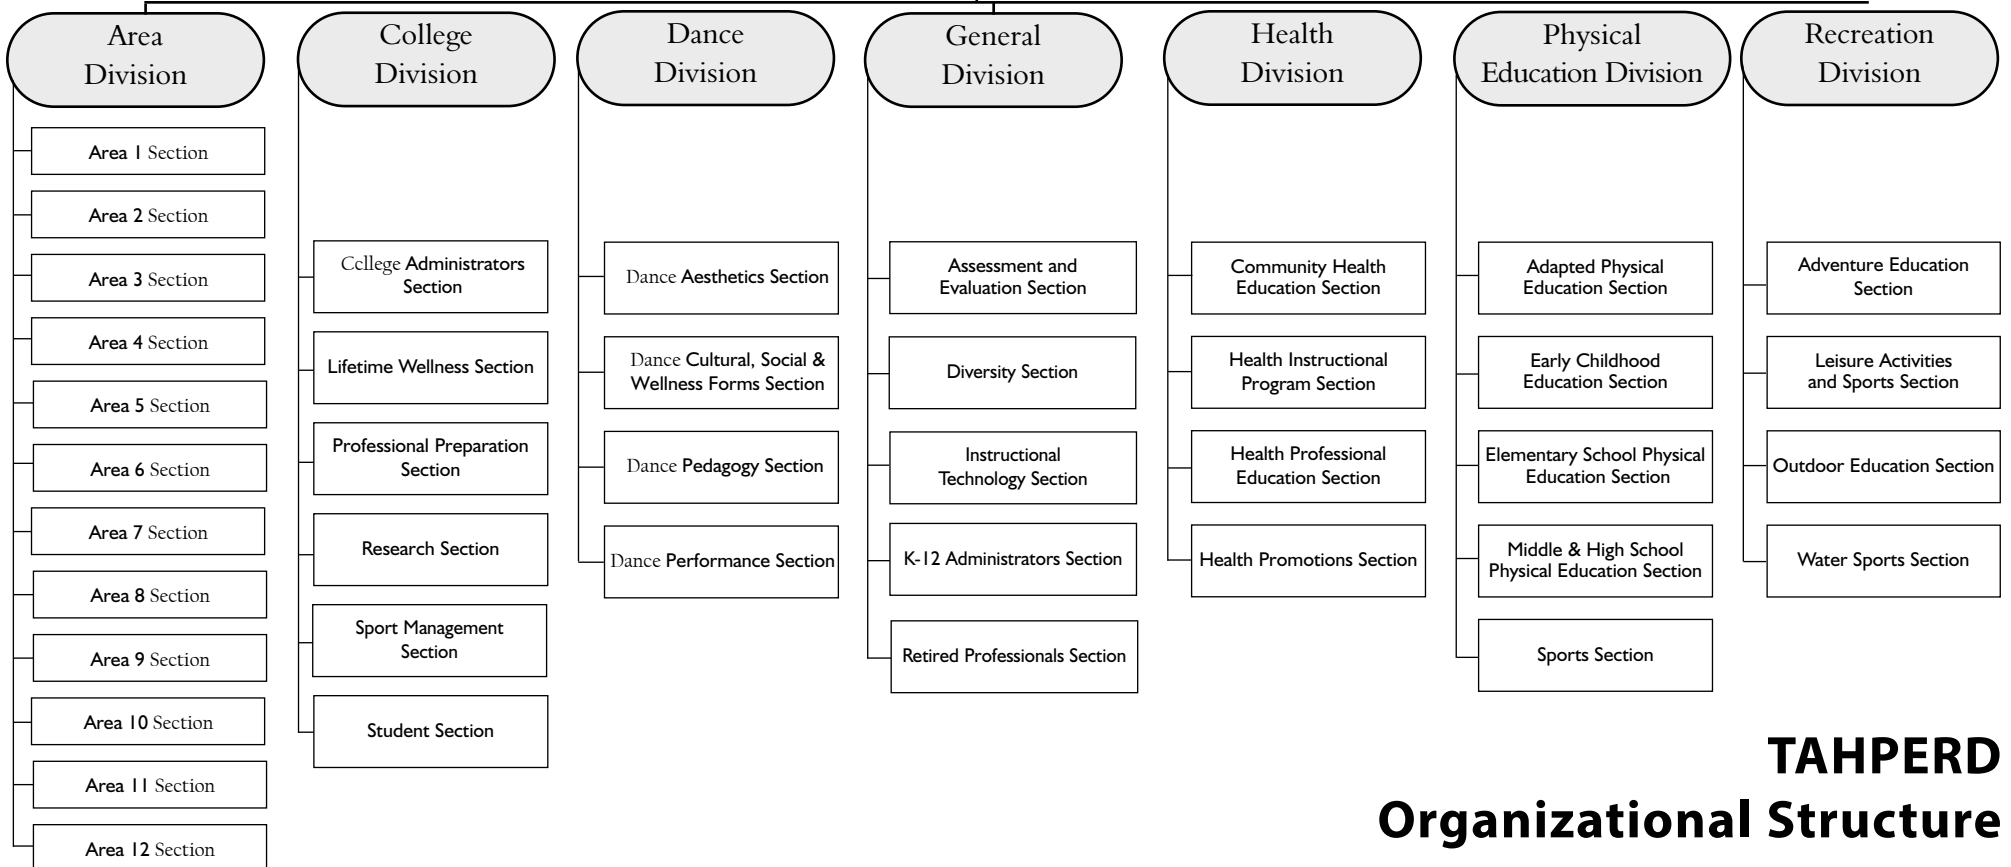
Area Division

Area 1 Section

Area 2 Section

Area 3 Section

Area 4 Section

Area 5 Section

Area 6 Section

Area 7 Section

Area 8 Section

Area 9 Section

Area 10 Section

Area 11 Section

Area 12 Section

College Division

Cellege Administrators Section

Lifetime Wellness Section

Professional Preparation Section

Research Section

Sport Management Section

Student Section

Dance Division

Dance Aesthetics Section

Dance Cultural, Social & Wellness Forms Section

Dance Pedagogy Section

Dance Performance Section

General Division

Assessment and Evaluation Section

Diversity Section

Instructional Technology Section

K-12 Administrators Section

Retired Professionals Section

Health Division

Community Health Education Section

Health Instructional Program Section

Health Professional Education Section

Health Promotions Section

Physical Education Division

Adapted Physical Education Section

Early Childhood Education Section

Elementary School Physical Education Section

Middle & High School Physical Education Section

Sports Section

Recreation Division

Adventure Education Section

Leisure Activities and Sports Section

Outdoor Education Section

Water Sports Section

TAHPERD
Organizational Structure